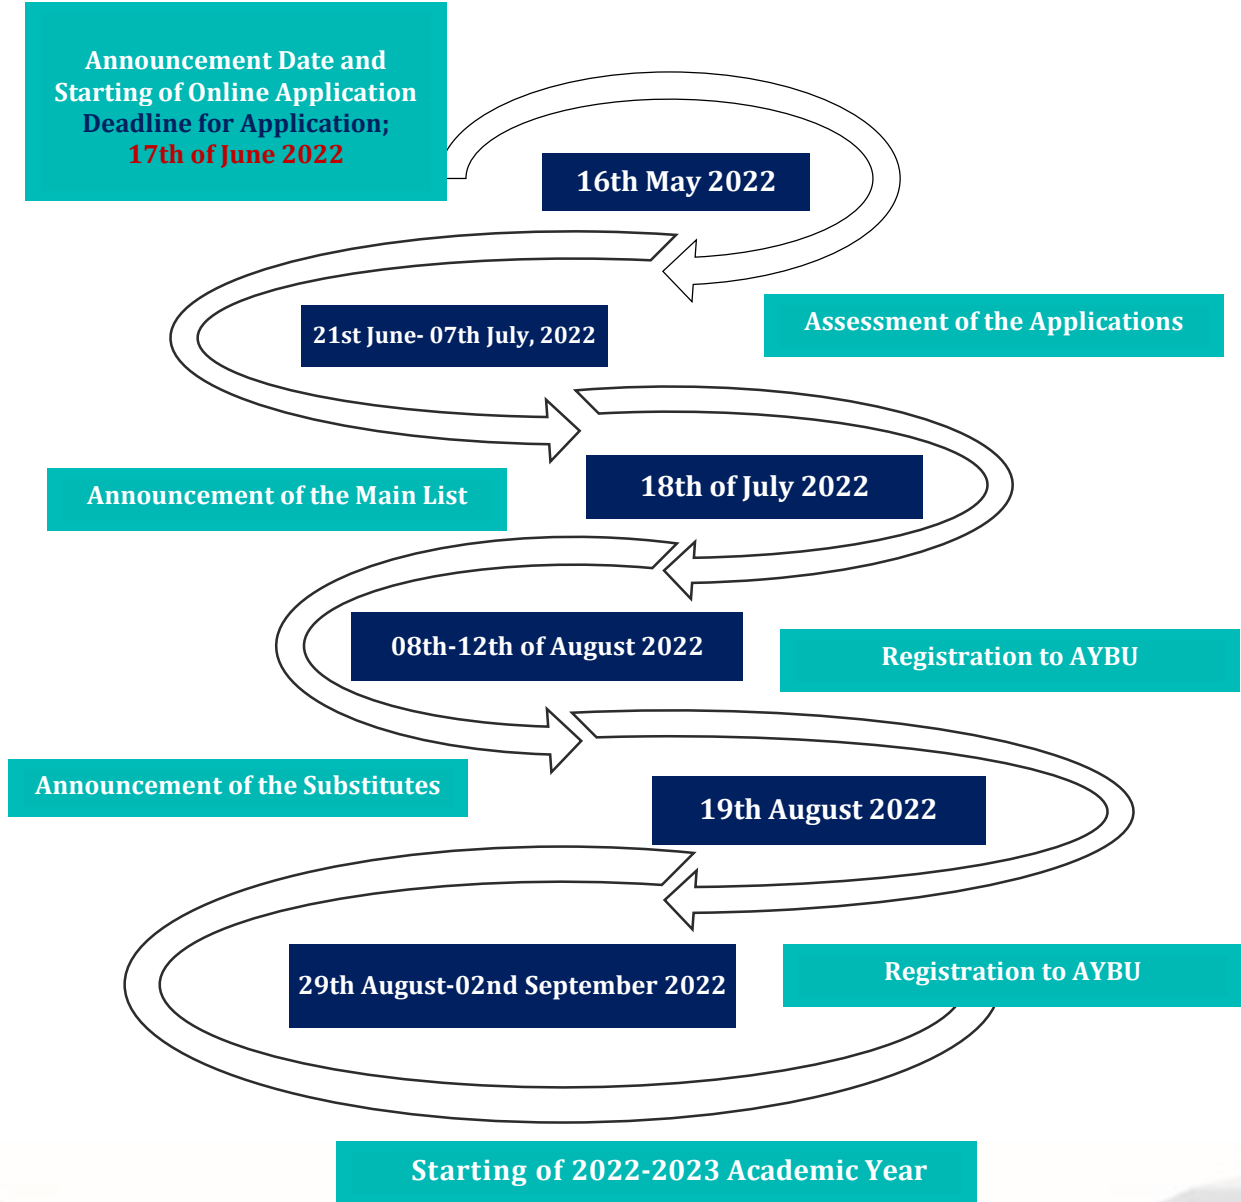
Announcement Date and Starting of Online Application
Deadline for Application;
17th of June 2022

16th May 2022

Assessment of the Applications

21st June- 07th July, 2022

Announcement of the Main List

18th of July 2022

08th-12th of August 2022

Registration to AYBU

Announcement of the Substitutes

19th August 2022

29th August-02nd September 2022

Registration to AYBU

Starting of 2022-2023 Academic Year